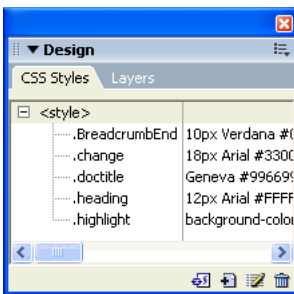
▼ Design

CSS Styles Layers

| | |
|---|---|
| ⊟ <style> | |
| .BreadcrumbEnd | 10px Verdana #( |
| .change | 18px Arial #3300 |
| .doctitle | Geneva #99669 |
| .heading | 12px Arial #FFFF |
| .highlight | background-colo |